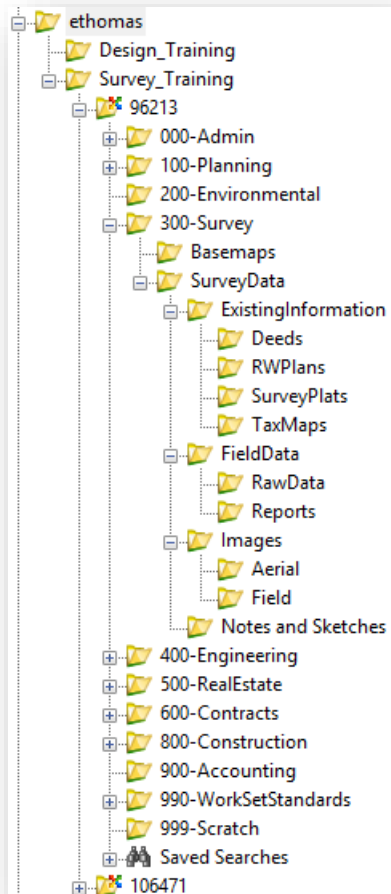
ethomas
Design_Training
Survey_Training
96213
000-Admin
100-Planning
200-Environmental
300-Survey
Basemaps
SurveyData
ExistingInformation
Deeds
RWPlans
SurveyPlats
TaxMaps
FieldData
RawData
Reports
Images
Aerial
Field
Notes and Sketches
400-Engineering
500-RealEstate
600-Contracts
800-Construction
900-Accounting
990-WorkSetStandards
999-Scratch
Saved Searches
106471